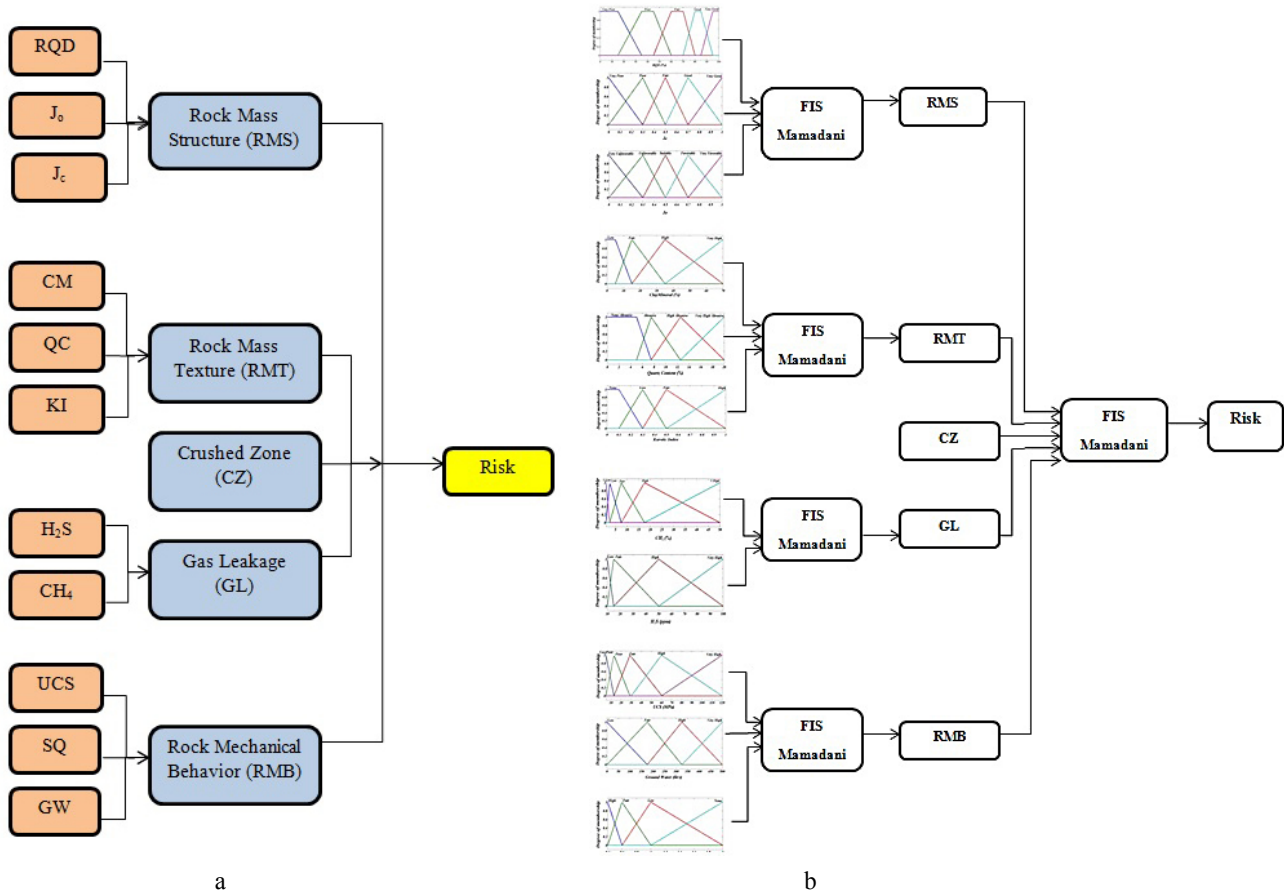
RQD

$J_o$

$J_c$

Rock Mass Structure (RMS)

CM

QC

KI

Rock Mass Texture (RMT)

Crushed Zone (CZ)

$H_2S$

$CH_4$

Gas Leakage (GL)

UCS

SQ

GW

Rock Mechanical Behavior (RMB)

Risk

a

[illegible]

FIS Mamadani

RMS

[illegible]

FIS Mamadani

RMT

CZ

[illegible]

FIS Mamadani

GL

FIS Mamadani

Risk

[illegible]

FIS Mamadani

RMB

b